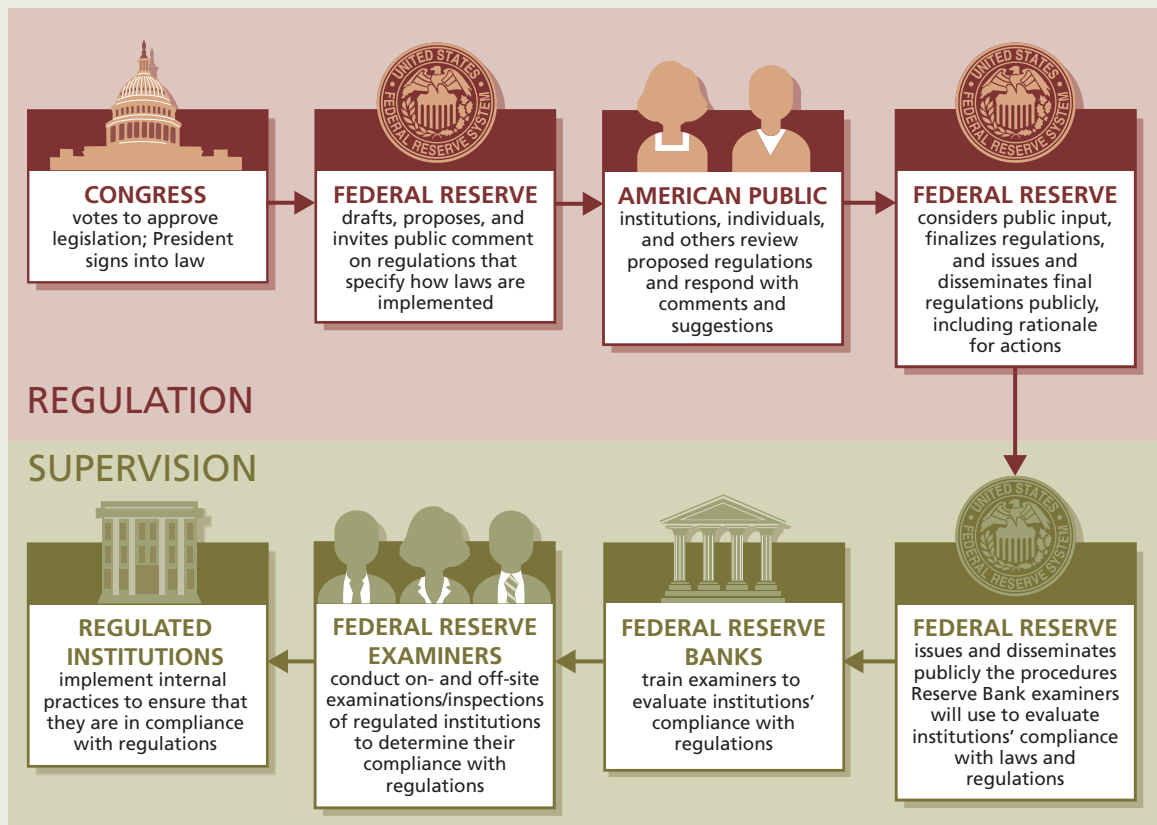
UNITED STATES FEDERAL RESERVE SYSTEM

CONGRESS
votes to approve legislation; President signs into law

FEDERAL RESERVE
drafts, proposes, and invites public comment on regulations that specify how laws are implemented

AMERICAN PUBLIC
institutions, individuals, and others review proposed regulations and respond with comments and suggestions

FEDERAL RESERVE
considers public input, finalizes regulations, and issues and disseminates final regulations publicly, including rationale for actions

REGULATION

SUPERVISION

FEDERAL RESERVE
issues and disseminates publicly the procedures Reserve Bank examiners will use to evaluate institutions' compliance with laws and regulations

FEDERAL RESERVE BANKS
train examiners to evaluate institutions' compliance with regulations

FEDERAL RESERVE EXAMINERS
conduct on- and off-site examinations/inspections of regulated institutions to determine their compliance with regulations

REGULATED INSTITUTIONS
implement internal practices to ensure that they are in compliance with regulations